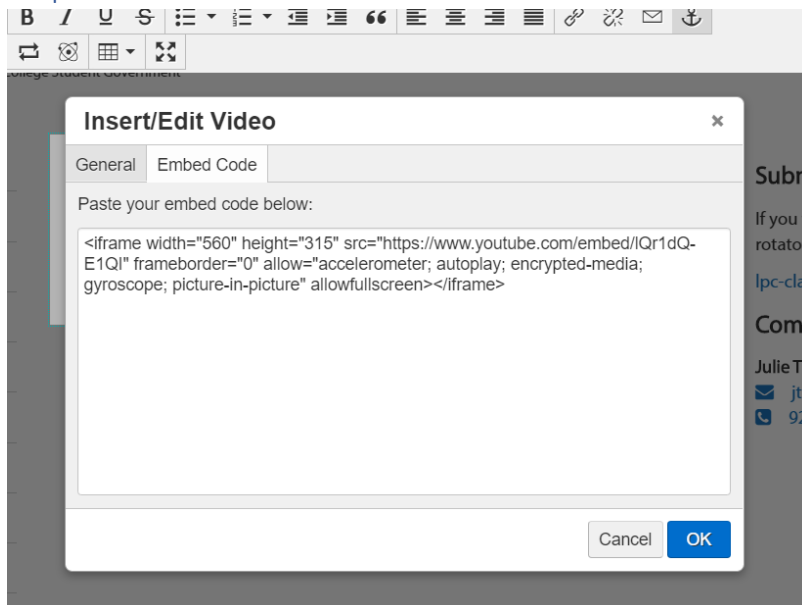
B I U S

College Student Government

Insert/Edit Video ×

General Embed Code

Paste your embed code below:

<iframe width="560" height="315" src="https://www.youtube.com/embed/lQr1dQ-E1QI" frameborder="0" allow="accelerometer; autoplay; encrypted-media; gyroscope; picture-in-picture" allowfullscreen></iframe>

Cancel OK

Subr

If you rotato

lpc-cla

Com

Julie T

jt

92